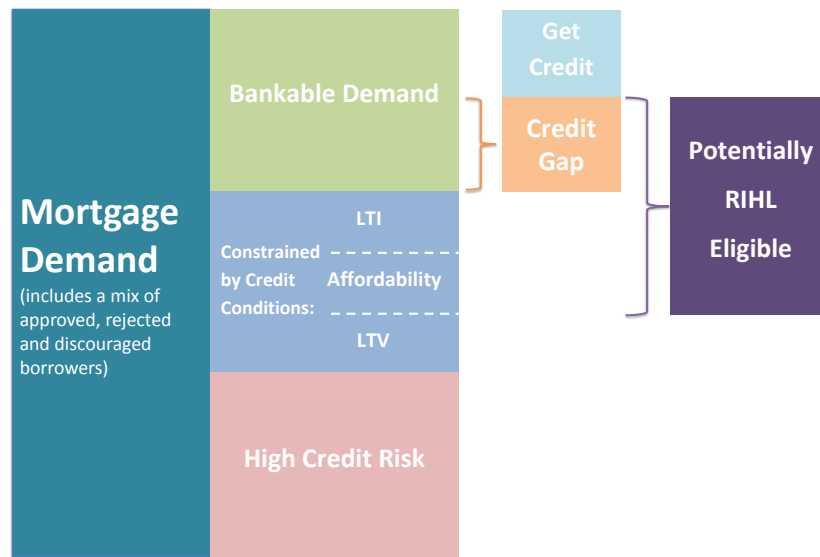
Mortgage Demand
(includes a mix of approved, rejected and discouraged borrowers)

Bankable Demand

Constrained by Credit Conditions:

LTI

Affordability

LTV

High Credit Risk

Get Credit

Credit Gap

Potentially RIHL Eligible